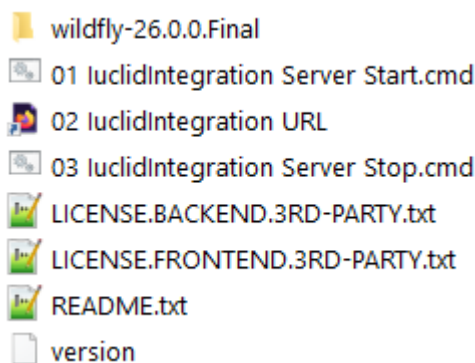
wildfly-26.0.0.Final
01 IuclidIntegration Server Start.cmd
02 IuclidIntegration URL
03 IuclidIntegration Server Stop.cmd
LICENSE.BACKEND.3RD-PARTY.txt
LICENSE.FRONTEND.3RD-PARTY.txt
README.txt
version